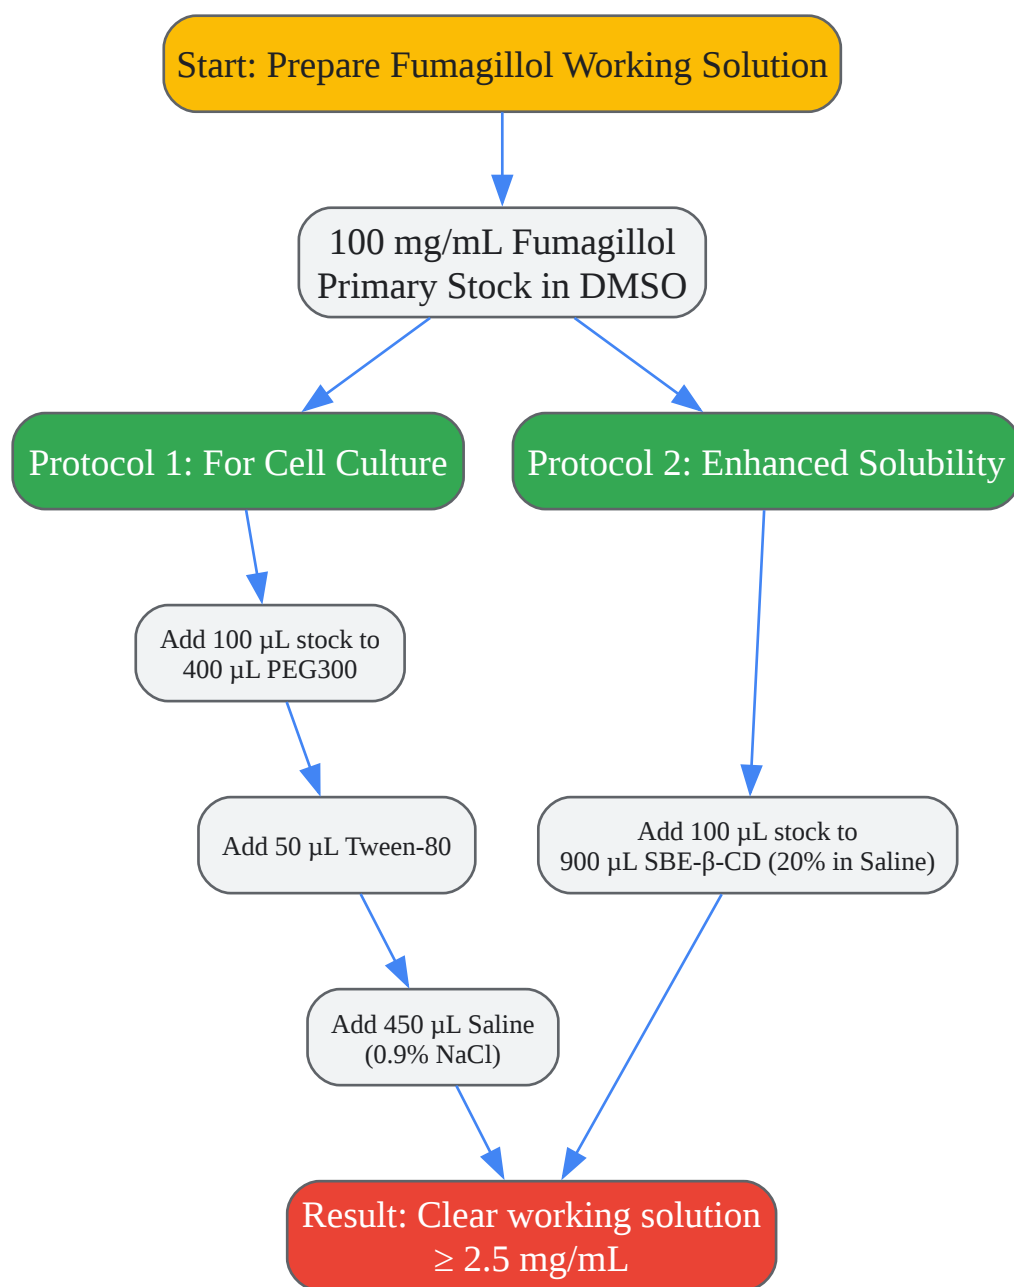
Start: Prepare Fumagillol Working Solution

100 mg/mL Fumagillol
Primary Stock in DMSO

Protocol 1: For Cell Culture

Protocol 2: Enhanced Solubility

Add 100 µL stock to
400 µL PEG300

Add 50 µL Tween-80

Add 100 µL stock to
900 µL SBE-β-CD (20% in Saline)

Add 450 µL Saline
(0.9% NaCl)

Result: Clear working solution
$\geq$ 2.5 mg/mL